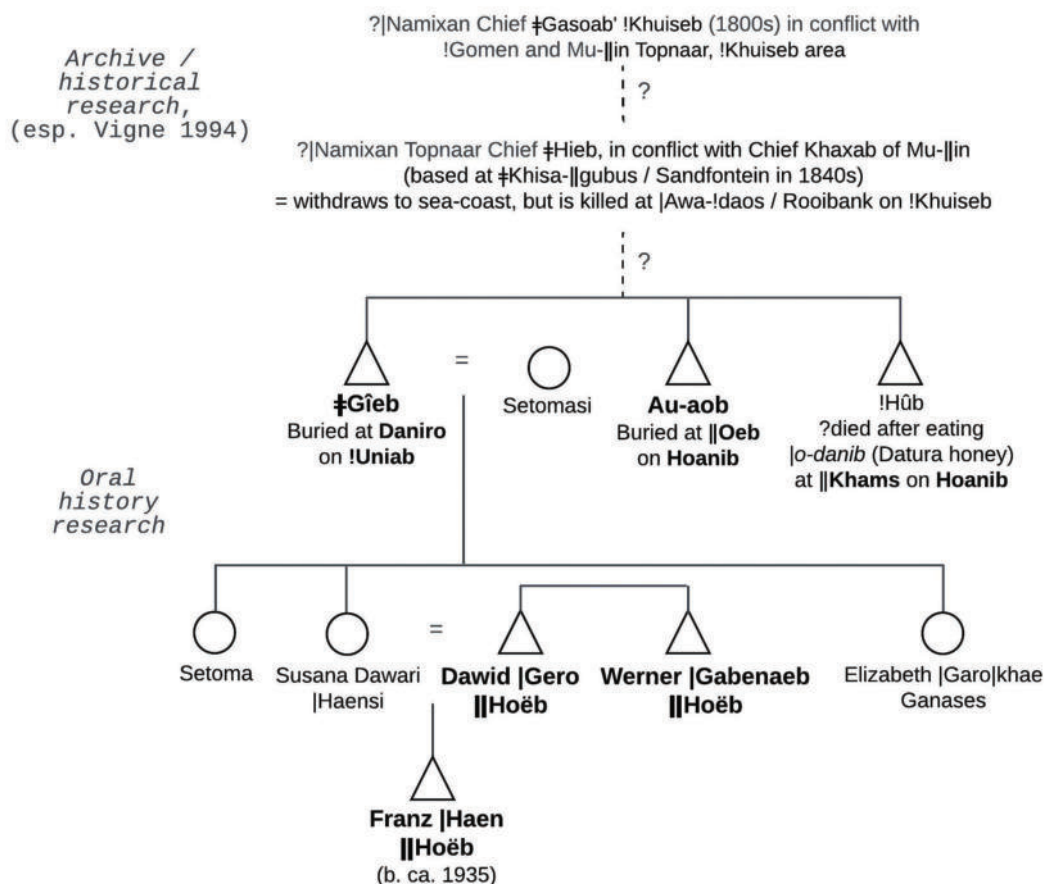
Archive / historical research, (esp. Vigne 1994)

?|Namixan Chief ǂGasoab' !Khuiseb (1800s) in conflict with !Gomen and Mu-ǁin Topnaar, !Khuiseb area

?

?|Namixan Topnaar Chief ǂHieb, in conflict with Chief Khaxab of Mu-ǁin (based at ǂKhisa-ǁgubus / Sandfontein in 1840s) = withdraws to sea-coast, but is killed at |Awa-!daos / Rooibank on !Khuiseb

?

ǂGîeb
Buried at **Daniro** on **!Uniab**

=

Setomasi

**Au-aob**
Buried at **ǁOeb** on **Hoanib**

!Hûb
?died after eating |*o-danib* (Datura honey) at **ǁKhams** on **Hoanib**

Oral history research

Setoma

Susana Dawari |Haensi

=

**Dawid |Gero ǁHoëb**

**Werner |Gabenaeb ǁHoëb**

Elizabeth |Garo|khae Ganases

**Franz |Haen ǁHoëb**
(b. ca. 1935)